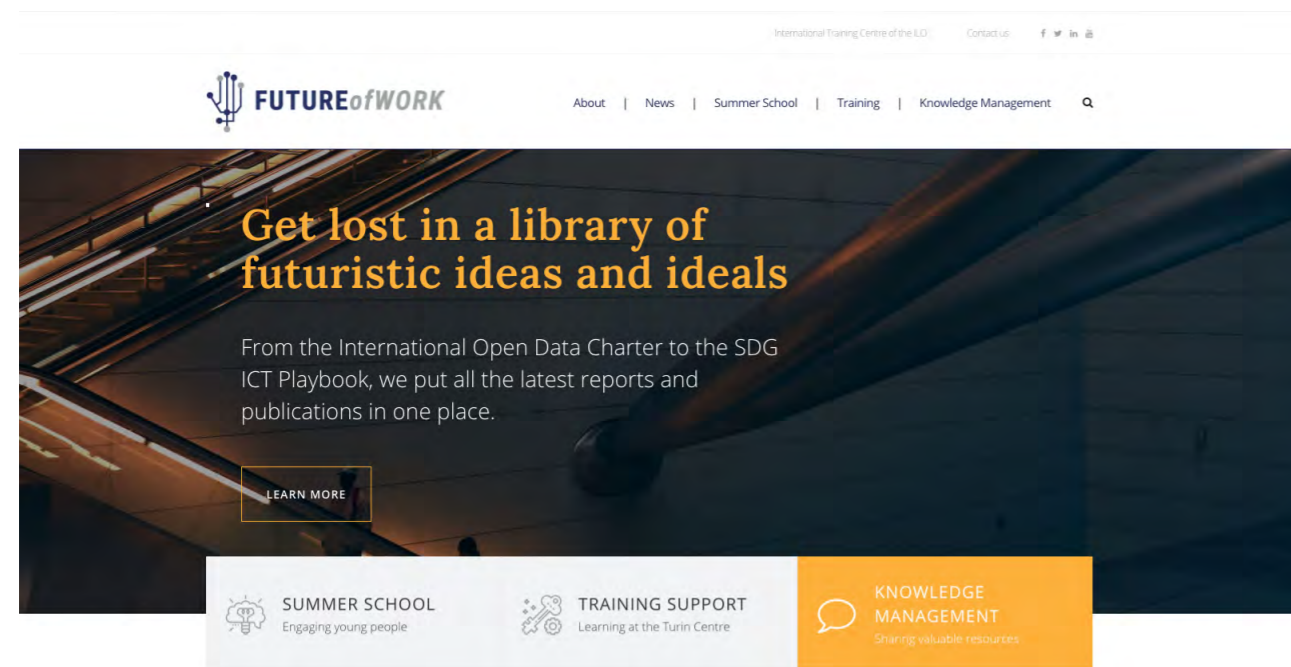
International Training Centre of the ILO Contact us

FUTUREofWORK

About | News | Summer School | Training | Knowledge Management

Get lost in a library of futuristic ideas and ideals

From the International Open Data Charter to the SDG ICT Playbook, we put all the latest reports and publications in one place.

LEARN MORE

SUMMER SCHOOL
Engaging young people

TRAINING SUPPORT
Learning at the Turin Centre

KNOWLEDGE MANAGEMENT
Sharing valuable resources